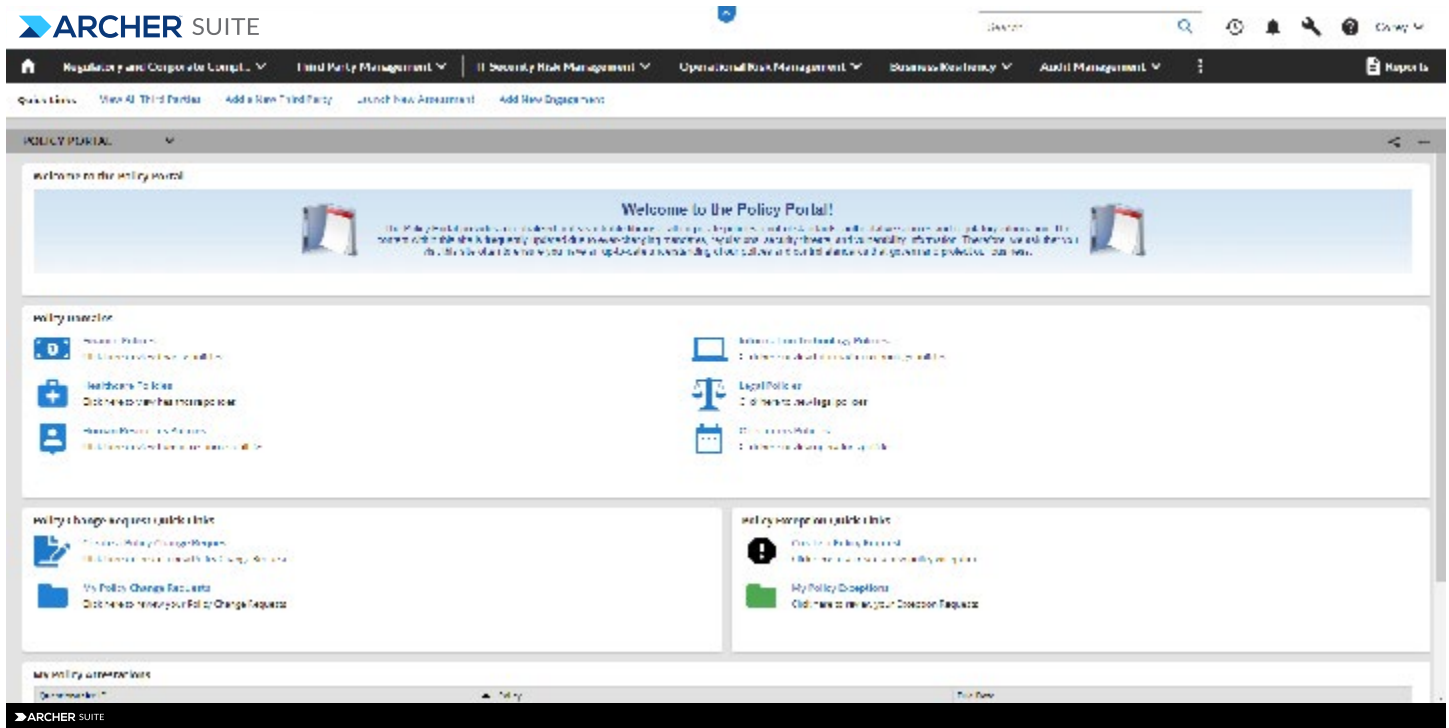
ARCHER SUITE

Search

Corey

Regulatory and Corporate Compl... Third Party Management IT Security Risk Management Operational Risk Management Business Resiliency Audit Management Reports

Quick Links View All Third Parties Add a New Third Party Launch New Assessment Add New Engagement

POLICY PORTAL

Welcome to the Policy Portal

Welcome to the Policy Portal!

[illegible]

Policy Index

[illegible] Policies
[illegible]

Information Technology Policies
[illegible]

Healthcare Policies
Click here to view healthcare policies

Legal Policies
Click here to view legal policies

Human Resources Policies
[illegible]

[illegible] Policies
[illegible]

Policy Change Request quick links

Create a Policy Change Request
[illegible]

My Policy Change Requests
Click here to review your Policy Change Requests

Policy Exception quick links

Create a Policy Exception
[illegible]

My Policy Exceptions
Click here to review your Exception Requests

My Policy Attestations

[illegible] Policy Due Date

ARCHER SUITE